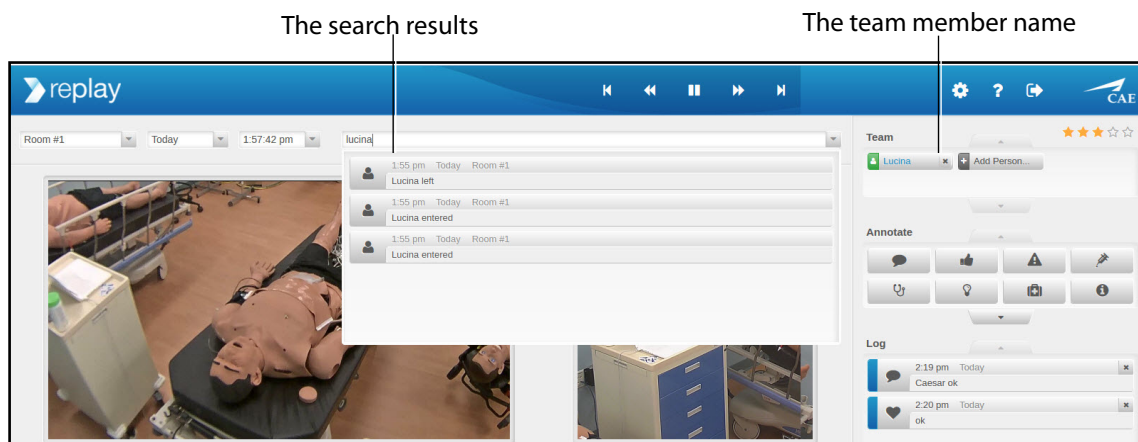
The search results

The team member name

replay

CAE

Room #1

Today

1:57:42 pm

lucina

1:55 pm Today Room #1
Lucina left

1:55 pm Today Room #1
Lucina entered

1:55 pm Today Room #1
Lucina entered

Team

Lucina

Add Person...

Annotate

Log

2:19 pm Today
Caesar ok

2:20 pm Today
ok